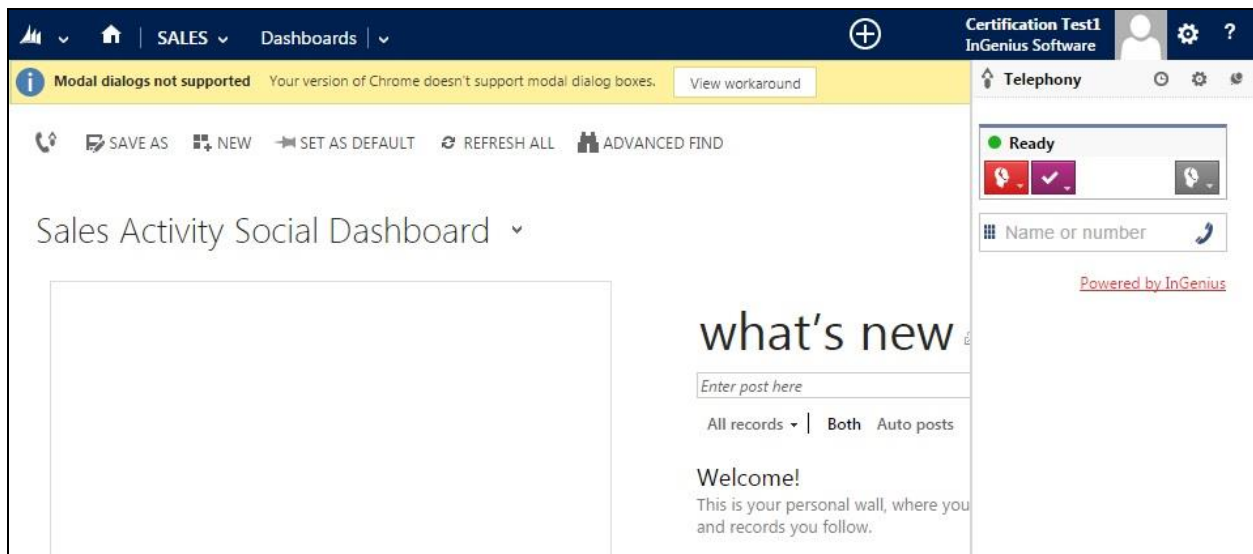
SALES Dashboards

Certification Test1
InGenius Software

Modal dialogs not supported Your version of Chrome doesn't support modal dialog boxes. View workaround

Telephony

SAVE AS NEW SET AS DEFAULT REFRESH ALL ADVANCED FIND

Ready

Name or number

Powered by InGenius

Sales Activity Social Dashboard

what's new

Enter post here

All records Both Auto posts

Welcome!
This is your personal wall, where you and records you follow.